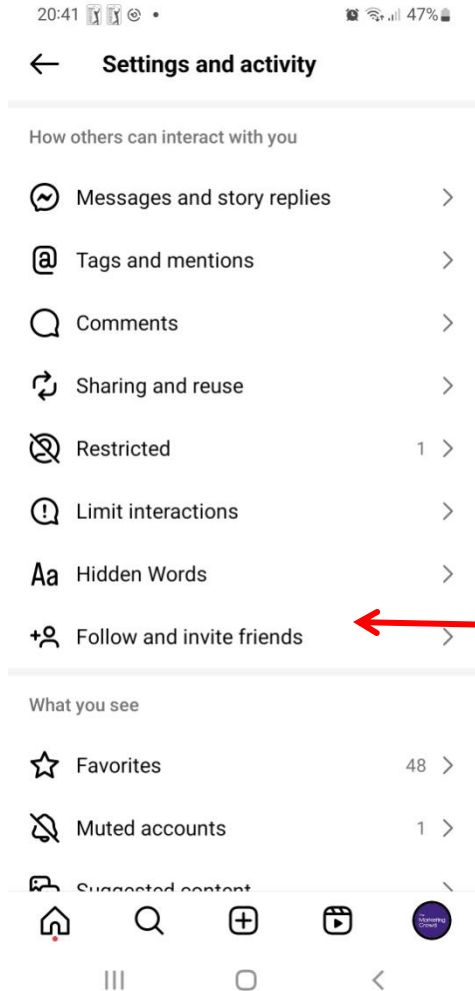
20:41 47%

Settings and activity

How others can interact with you

Messages and story replies

Tags and mentions

Comments

Sharing and reuse

Restricted 1

Limit interactions

Aa Hidden Words

Follow and invite friends

What you see

Favorites 48

Muted accounts 1

Suggested content

The Marketing Crowd